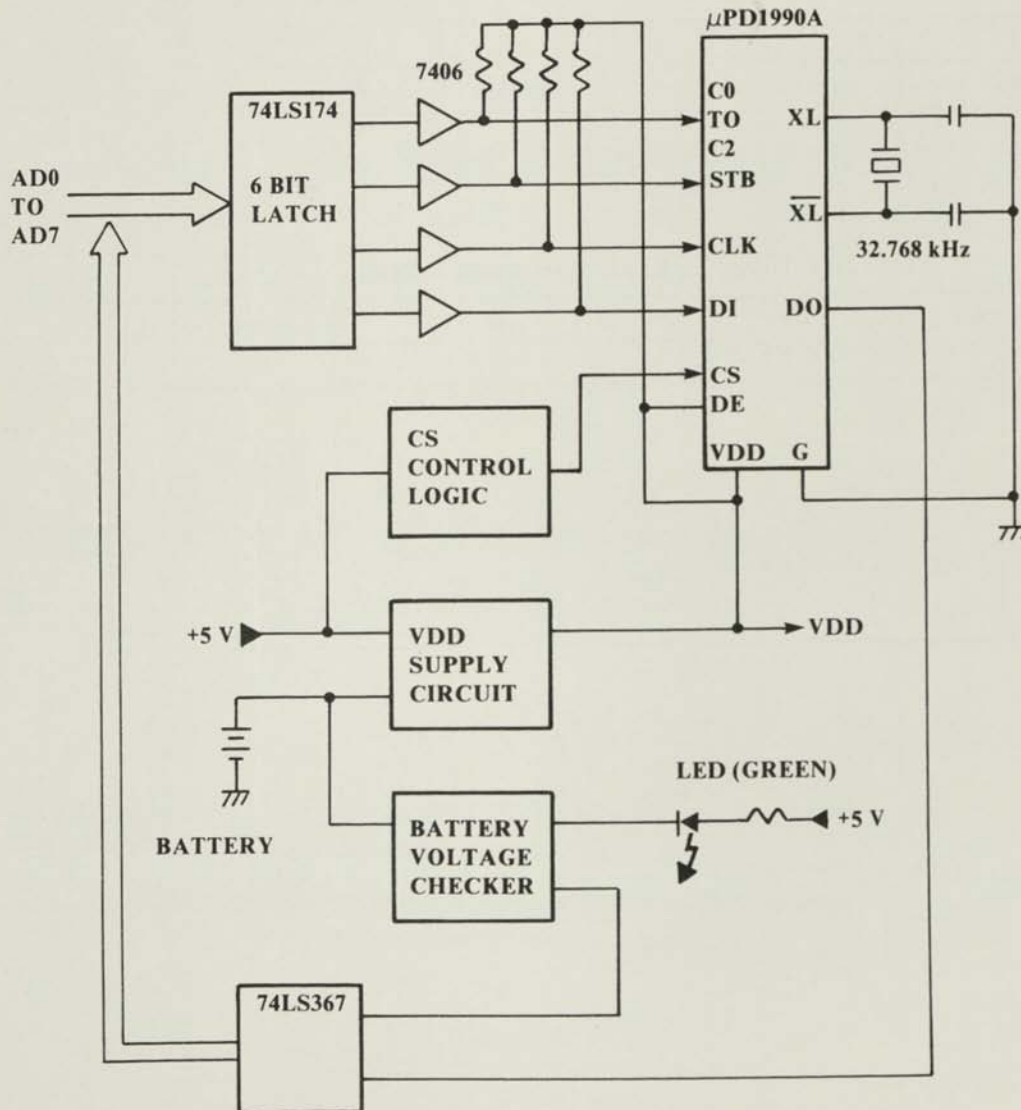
$\mu$PD1990A

7406

74LS174

6 BIT LATCH

AD0
TO
AD7

C0
TO
C2
STB
CLK
DI
CS
DE
VDD

XL
$\overline{XL}$
DO
G

32.768 kHz

CS CONTROL LOGIC

+5 V

VDD SUPPLY CIRCUIT

VDD

BATTERY

LED (GREEN)

+5 V

BATTERY VOLTAGE CHECKER

74LS367